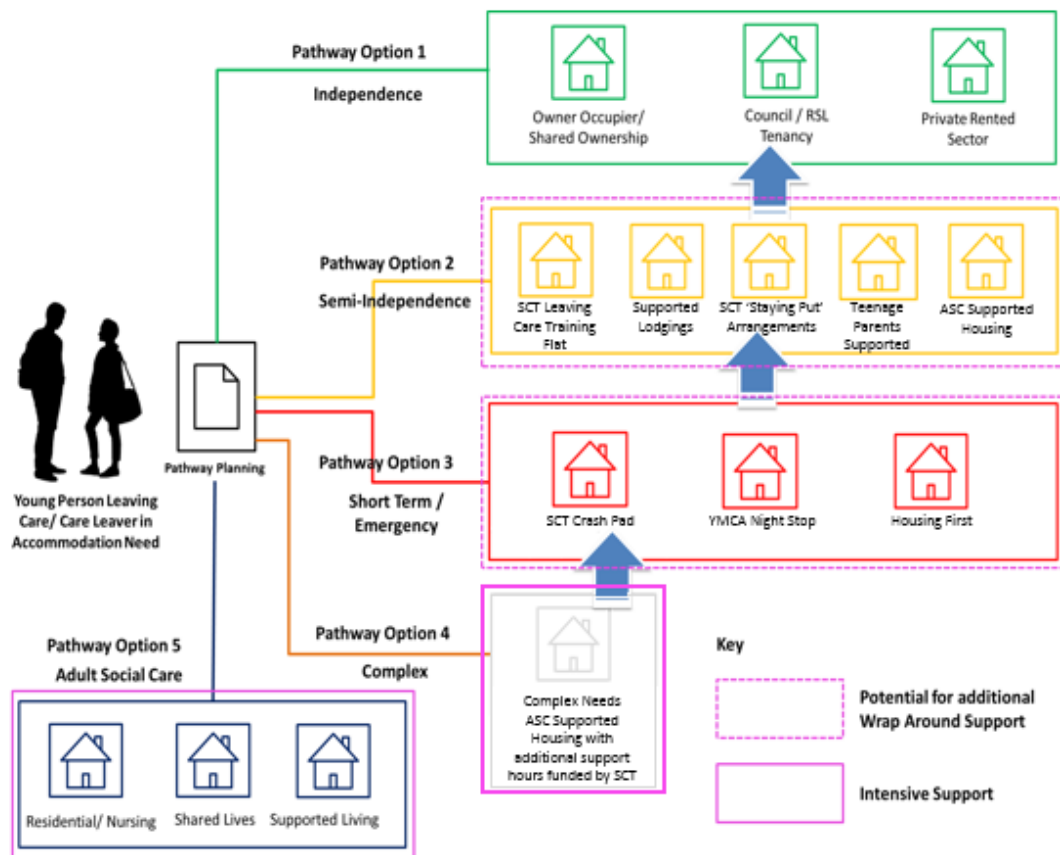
Pathway Option 1

Independence

Owner Occupier/ Shared Ownership

Council / RSL Tenancy

Private Rented Sector

Pathway Option 2

Semi-Independence

SCT Leaving Care Training Flat

Supported Lodgings

SCT 'Staying Put' Arrangements

Teenage Parents Supported

ASC Supported Housing

Young Person Leaving Care/ Care Leaver in Accommodation Need

Pathway Planning

Pathway Option 3

Short Term / Emergency

SCT Crash Pad

YMCA Night Stop

Housing First

Pathway Option 4

Complex

Complex Needs ASC Supported Housing with additional support hours funded by SCT

Pathway Option 5

Adult Social Care

Residential/ Nursing

Shared Lives

Supported Living

Key

Potential for additional Wrap Around Support

Intensive Support